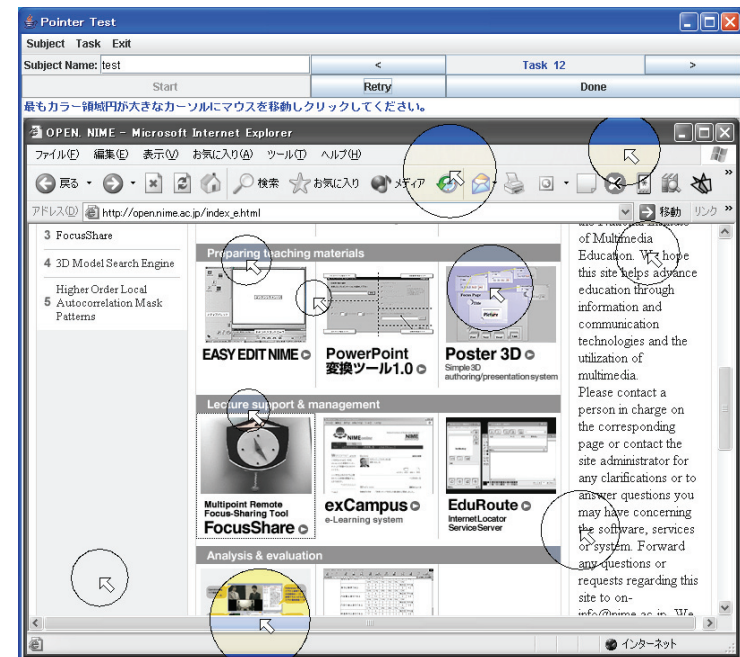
Pointer Test
Subject Task Exit
Subject Name: test
<
Task 12
>
Start
Retry
Done
最もカラー領域円が大きなカーソルにマウスを移動しクリックしてください。
OPEN. NIME – Microsoft Internet Explorer
ファイル(F) 編集(E) 表示(V) お気に入り(A) ツール(T) ヘルプ(H)
戻る
検索
お気に入り
メディア
アドレス(D) http://open.nime.ac.jp/index_e.html
移動
リンク
3 FocusShare
4 3D Model Search Engine
5 Higher Order Local Autocorrelation Mask Patterns
Preparing teaching materials
EASY EDIT NIME
PowerPoint 変換ツール1.0
Poster 3D
Simple 3D authoring/presentation system
Lecture support & management
Multipoint Remote Focus-Sharing Tool
FocusShare
exCampus
e-Learning system
EduRoute
InternetLocator ServiceServer
Analysis & evaluation
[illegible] of Multimedia Education. We hope this site helps advance education through information and communication technologies and the utilization of multimedia.
Please contact a person in charge on the corresponding page or contact the site administrator for any clarifications or to answer questions you may have concerning the software, services or system. Forward any questions or requests regarding this site to on-info@nime.ac.jp. We
インターネット